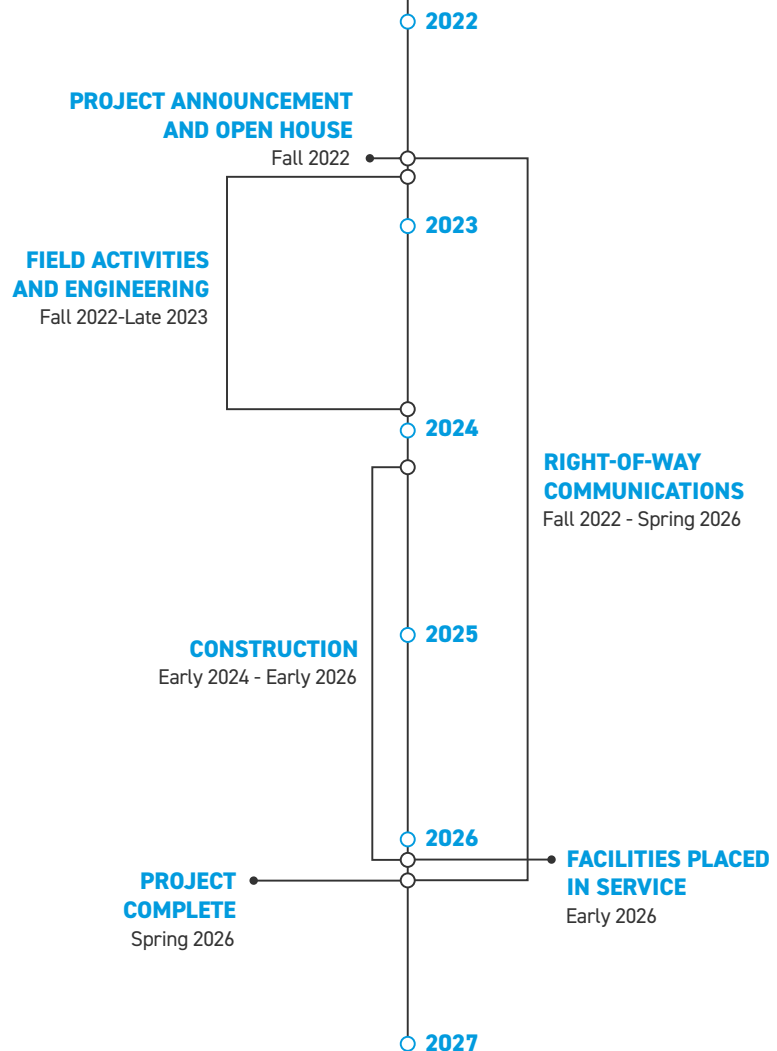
2022

PROJECT ANNOUNCEMENT AND OPEN HOUSE
Fall 2022

2023

FIELD ACTIVITIES AND ENGINEERING
Fall 2022-Late 2023

2024

RIGHT-OF-WAY COMMUNICATIONS
Fall 2022 - Spring 2026

2025

CONSTRUCTION
Early 2024 - Early 2026

2026

FACILITIES PLACED IN SERVICE
Early 2026

PROJECT COMPLETE
Spring 2026

2027